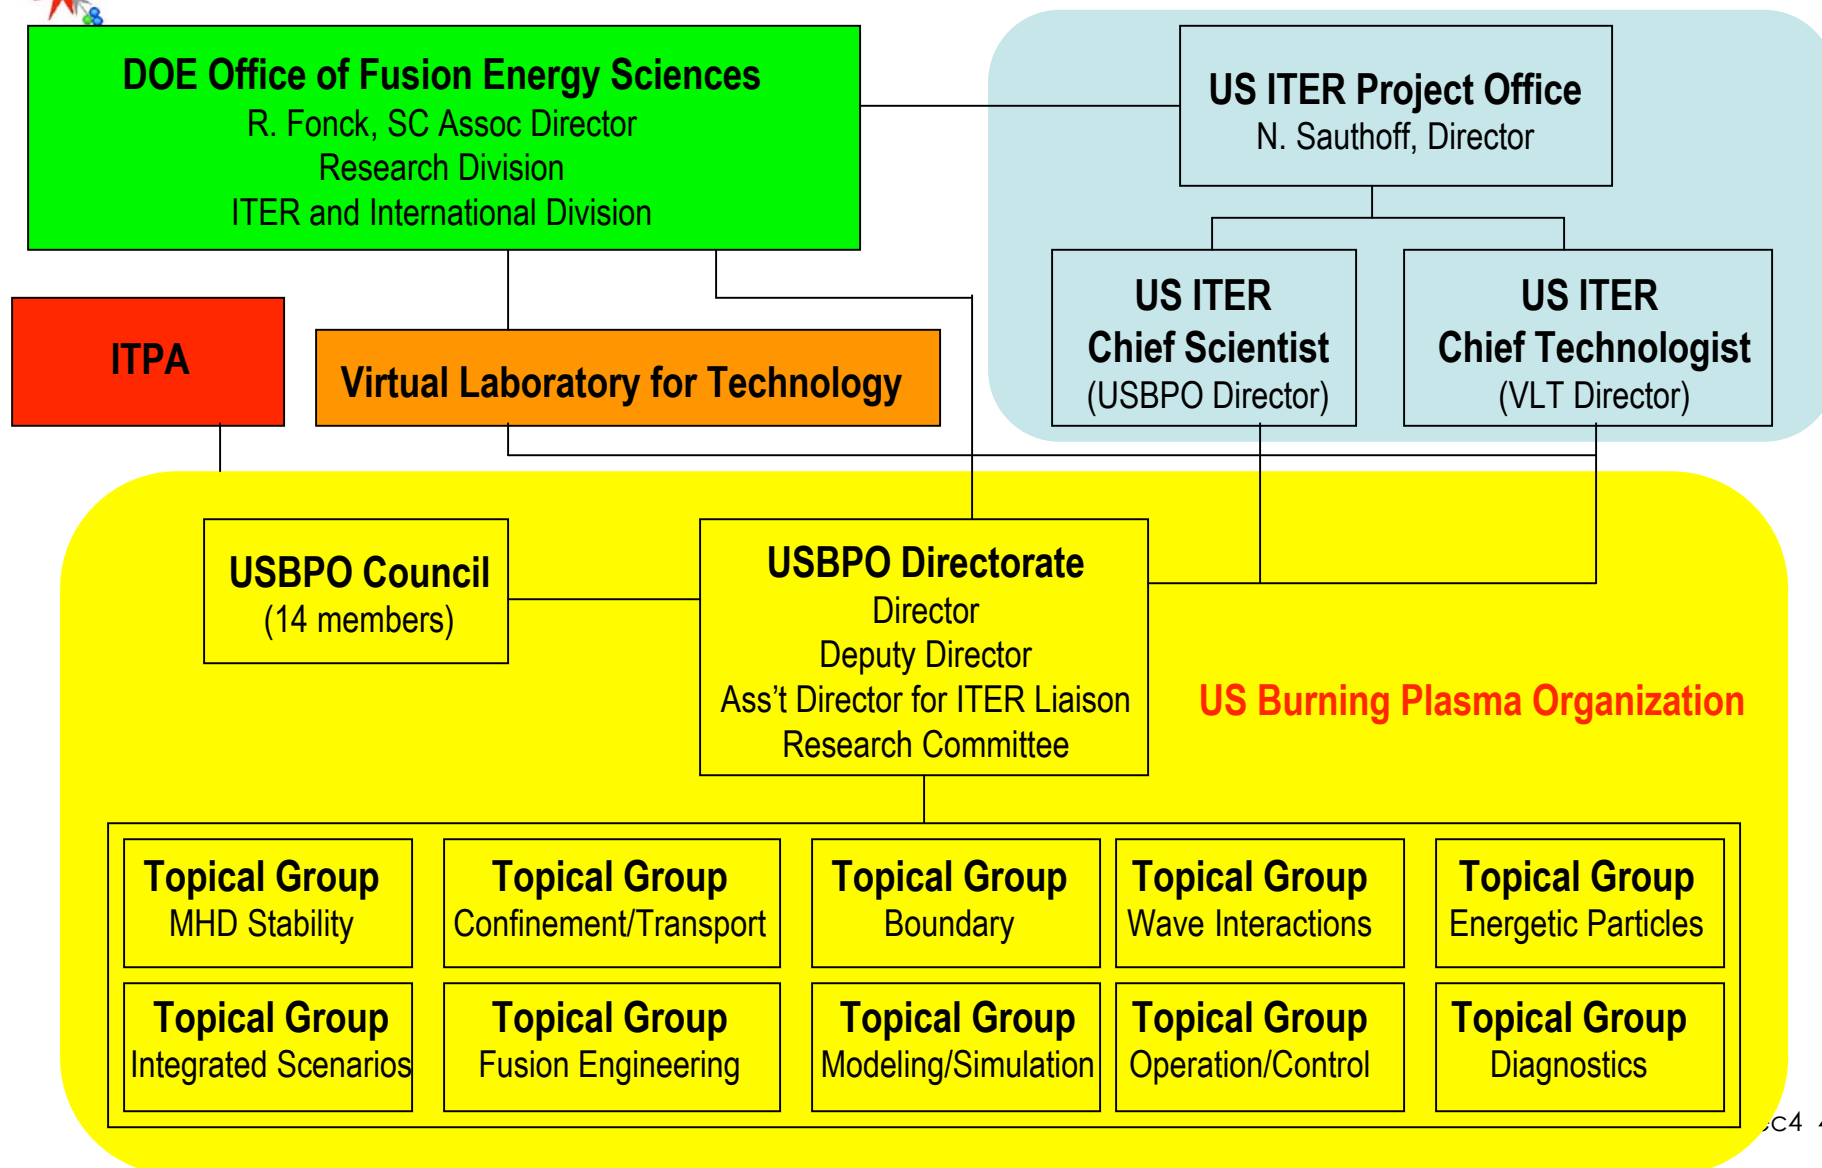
DOE Office of Fusion Energy Sciences
R. Fonck, SC Assoc Director
Research Division
ITER and International Division

US ITER Project Office
N. Sauthoff, Director

US ITER
Chief Scientist
(USBPO Director)

US ITER
Chief Technologist
(VLT Director)

ITPA

Virtual Laboratory for Technology

USBPO Council
(14 members)

USBPO Directorate
Director
Deputy Director
Ass't Director for ITER Liaison
Research Committee

US Burning Plasma Organization

Topical Group
MHD Stability

Topical Group
Confinement/Transport

Topical Group
Boundary

Topical Group
Wave Interactions

Topical Group
Energetic Particles

Topical Group
Integrated Scenarios

Topical Group
Fusion Engineering

Topical Group
Modeling/Simulation

Topical Group
Operation/Control

Topical Group
Diagnostics

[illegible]c4